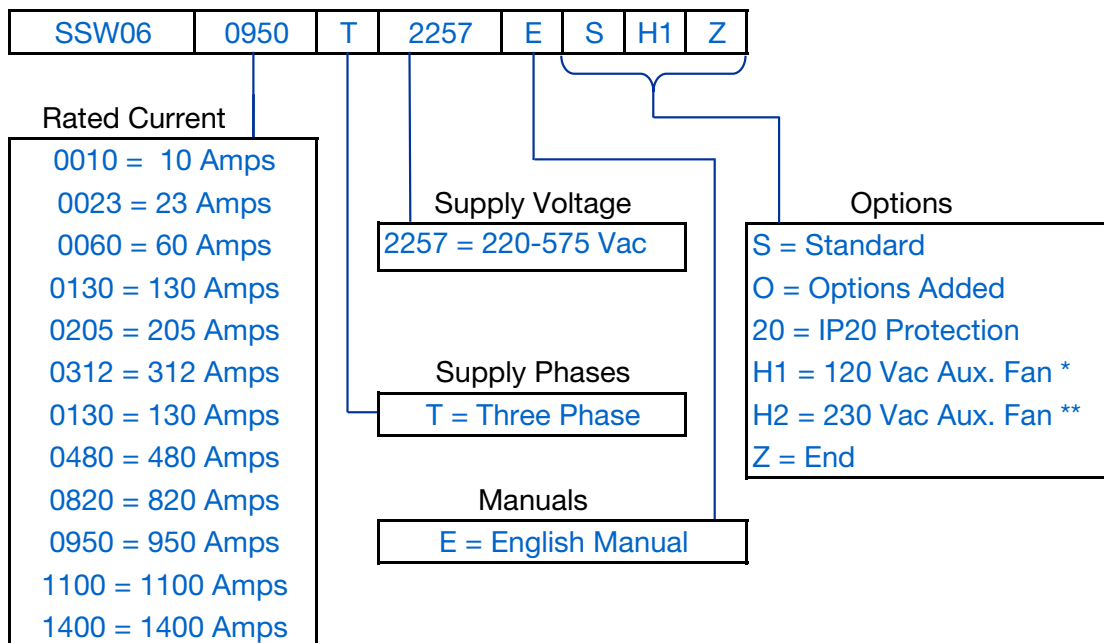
| SSW06 | 0950 | T | 2257 | E | S | H1 | Z |
|---|---|---|---|---|---|---|---|

Rated Current
0010 = 10 Amps
0023 = 23 Amps
0060 = 60 Amps
0130 = 130 Amps
0205 = 205 Amps
0312 = 312 Amps
0130 = 130 Amps
0480 = 480 Amps
0820 = 820 Amps
0950 = 950 Amps
1100 = 1100 Amps
1400 = 1400 Amps

Supply Voltage
2257 = 220-575 Vac

Supply Phases
T = Three Phase

Manuals
E = English Manual

Options
S = Standard
O = Options Added
20 = IP20 Protection
H1 = 120 Vac Aux. Fan *
H2 = 230 Vac Aux. Fan **
Z = End